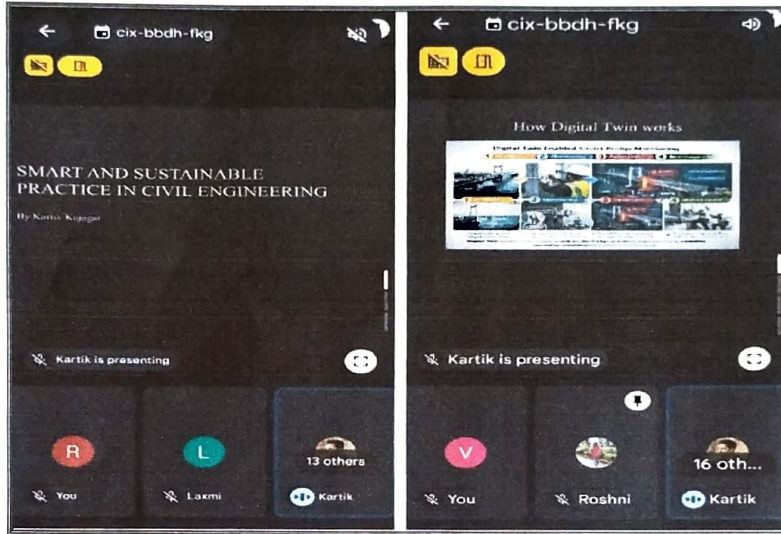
cix-bbdh-fkg

SMART AND SUSTAINABLE PRACTICE IN CIVIL ENGINEERING

By Kartik Kajagar

Kartik is presenting

R
You

L
Laxmi

13 others
Kartik

cix-bbdh-fkg

How Digital Twin works

Digital Twin Enabled Smart Bridge Monitoring

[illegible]

Kartik is presenting

V
You

Roshni

16 oth...
Kartik